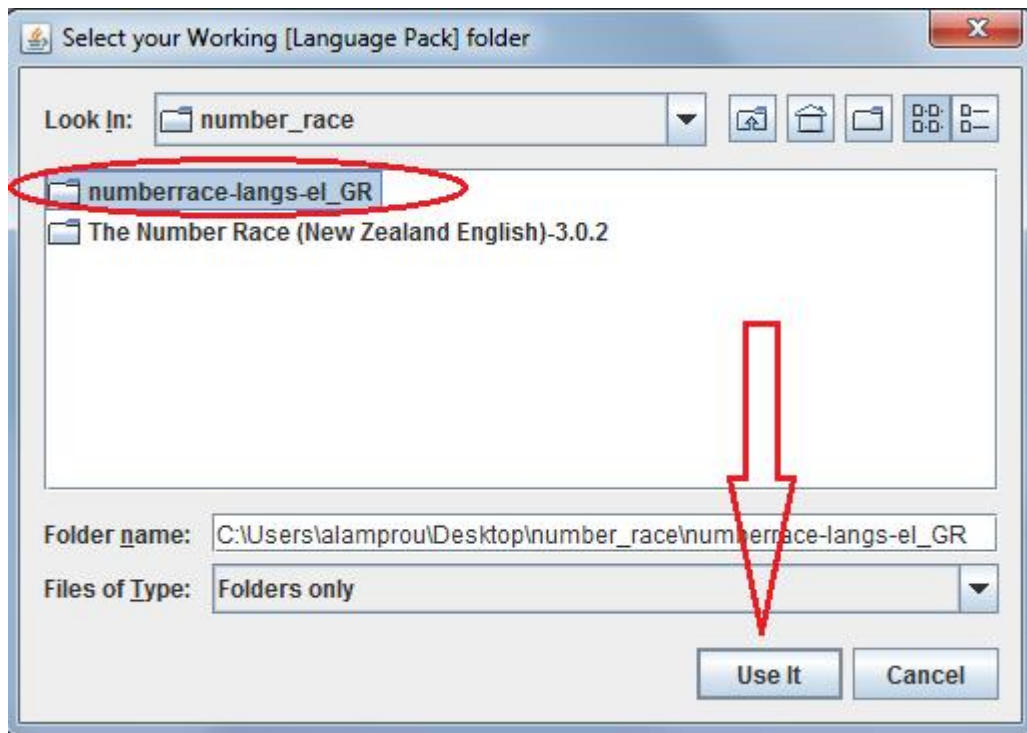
Select your Working [Language Pack] folder

Look In: number_race

numberrace-langs-el_GR

The Number Race (New Zealand English)-3.0.2

Folder name: C:\Users\alamprou\Desktop\number_race\numberrace-langs-el_GR

Files of Type: Folders only

Use It

Cancel